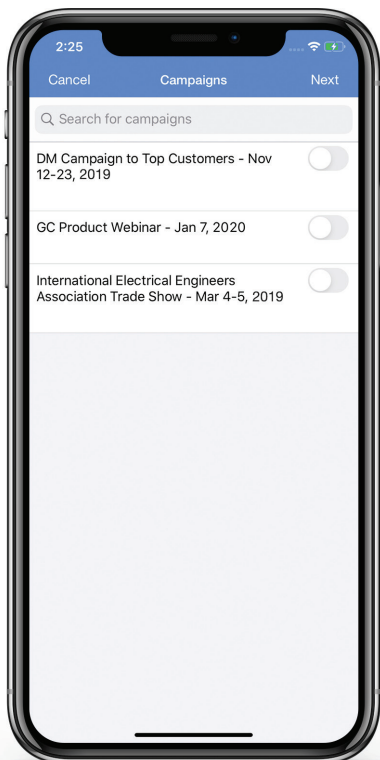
2:25

Cancel Campaigns Next

Search for campaigns

DM Campaign to Top Customers - Nov 12-23, 2019

GC Product Webinar - Jan 7, 2020

International Electrical Engineers Association Trade Show - Mar 4-5, 2019